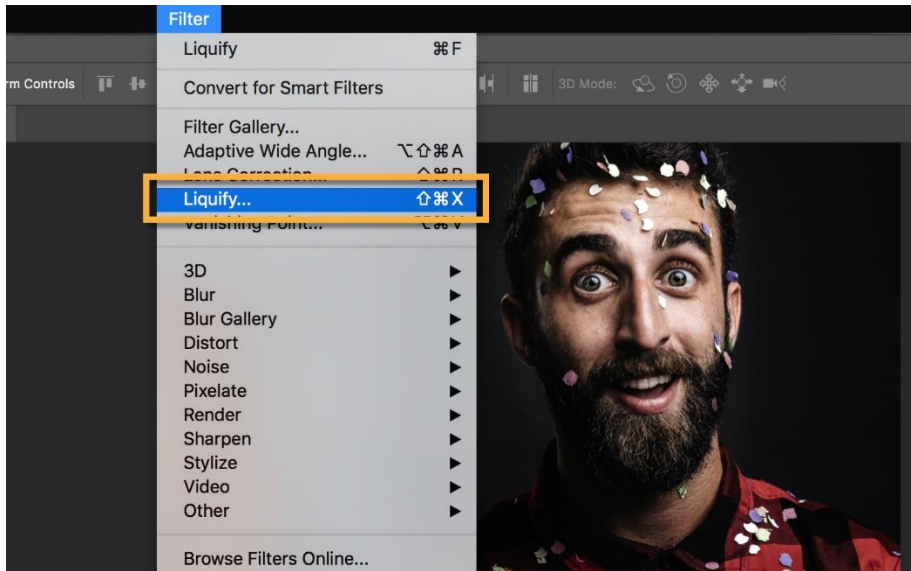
Filter
rm Controls
Liquify ⌘F
Convert for Smart Filters
3D Mode:
Filter Gallery...
Adaptive Wide Angle... ⌥⇧⌘A
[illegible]
Liquify... ⇧⌘X
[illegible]
3D
Blur
Blur Gallery
Distort
Noise
Pixelate
Render
Sharpen
Stylize
Video
Other
Browse Filters Online...